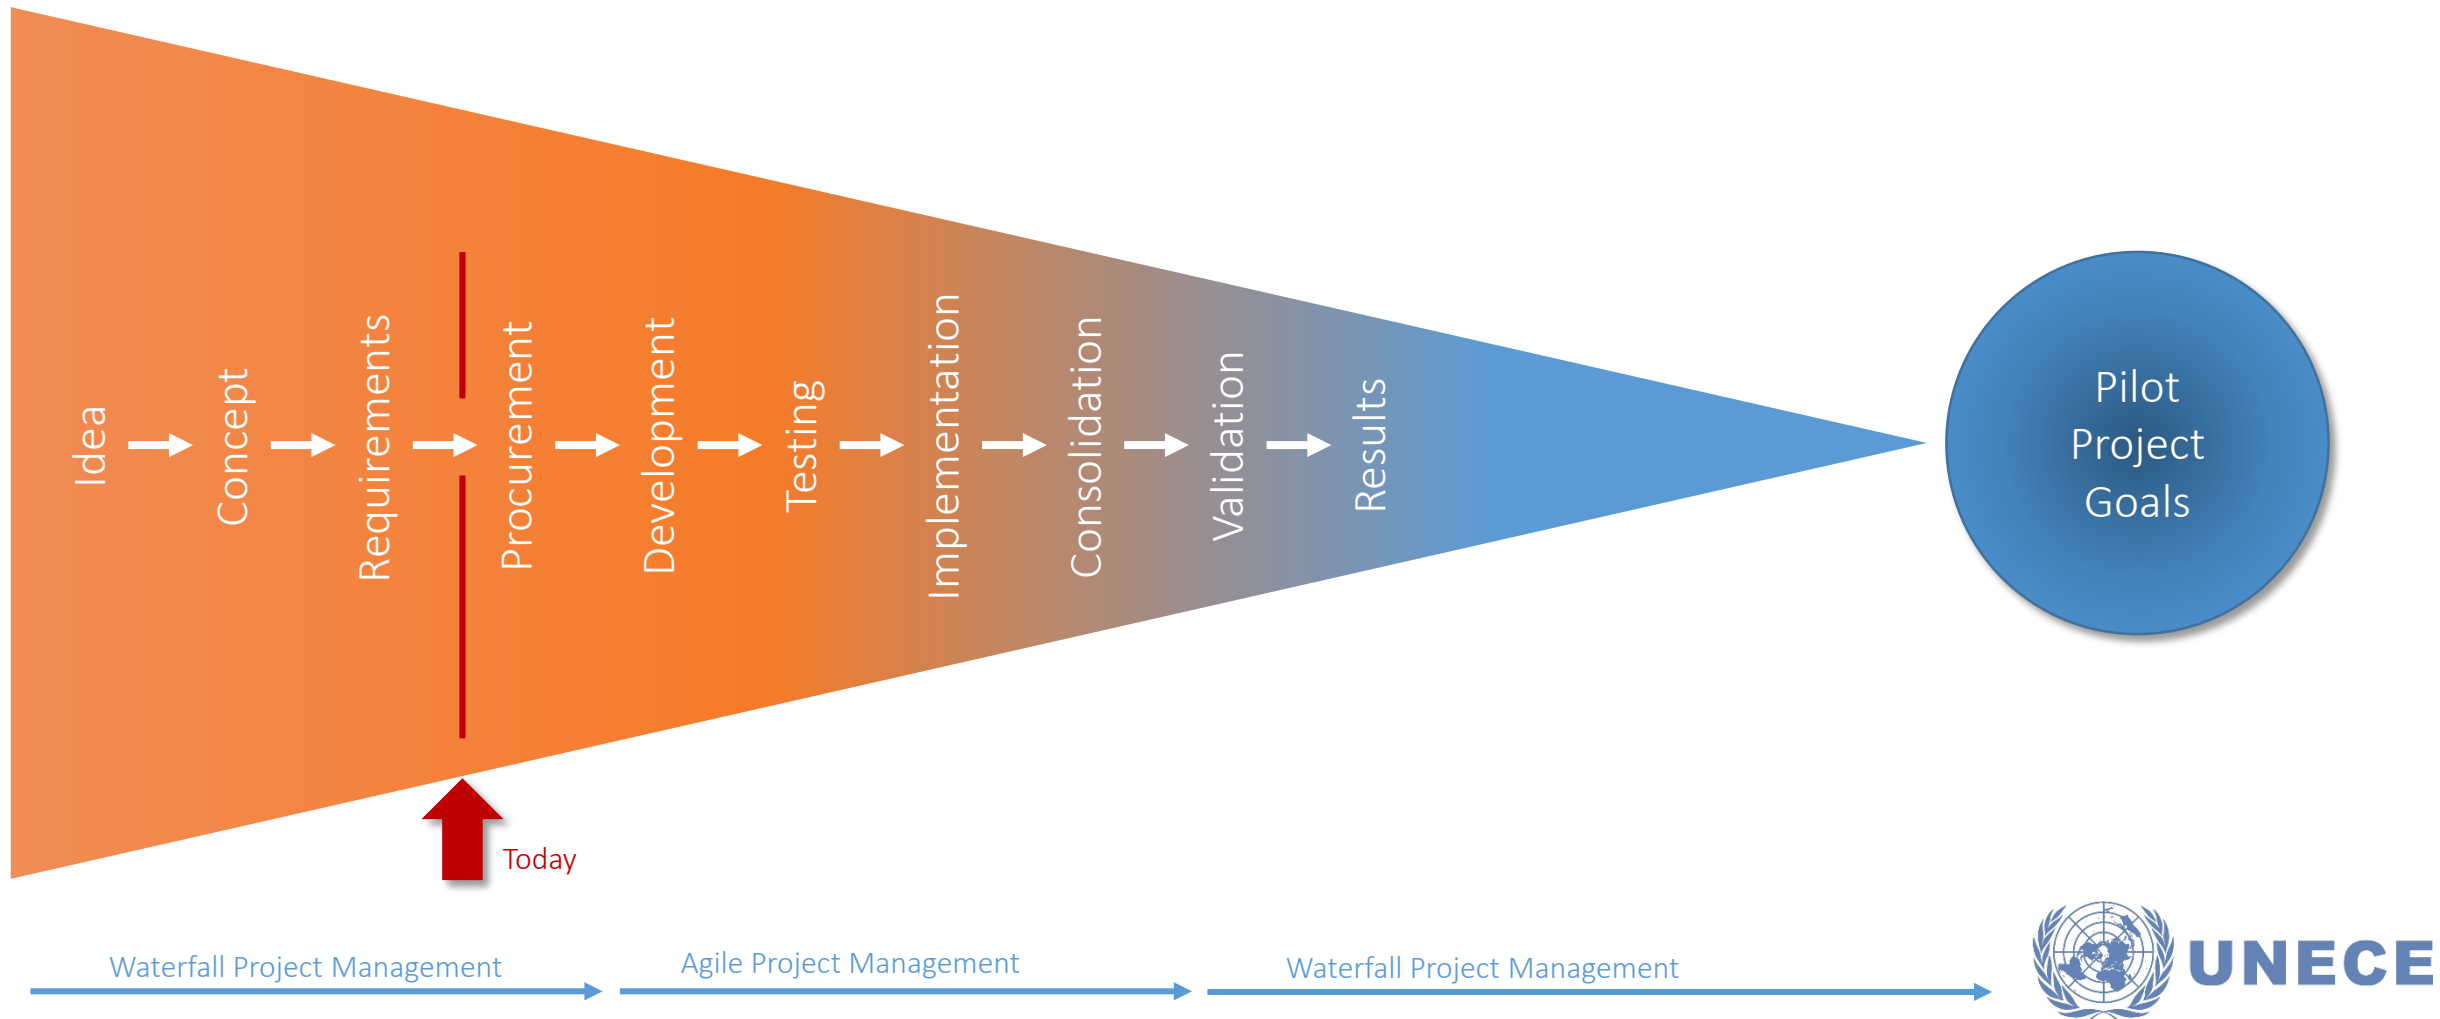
Idea
Concept
Requirements
Procurement
Development
Testing
Implementation
Consolidation
Validation
Results

Pilot Project Goals

Today

Waterfall Project Management
Agile Project Management
Waterfall Project Management

UNECE